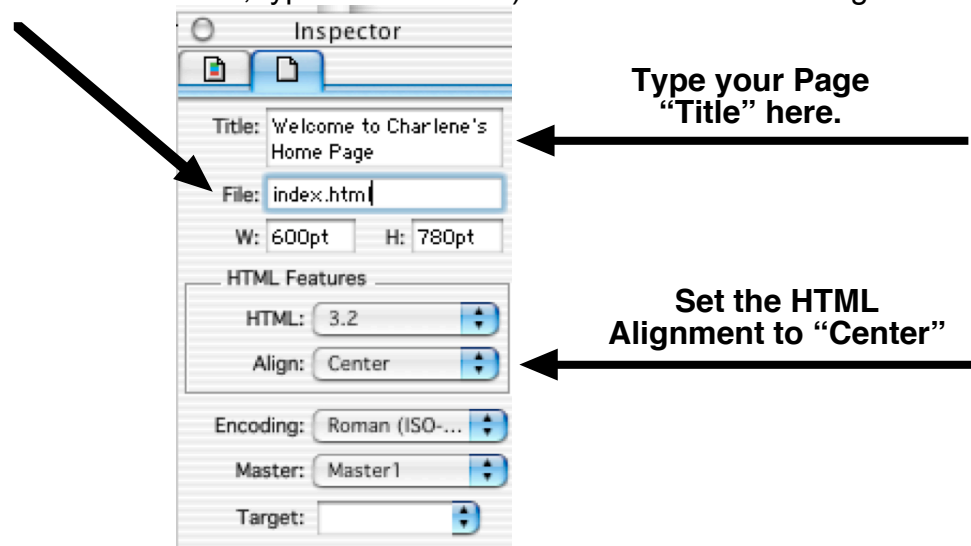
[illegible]

Inspector

Title: Welcome to Charlene's Home Page

File: index.html

W: 600pt H: 780pt

HTML Features

HTML: 3.2

Align: Center

Encoding: Roman (ISO-...

Master: Master1

Target:

Type your Page "Title" here.

Set the HTML Alignment to "Center"